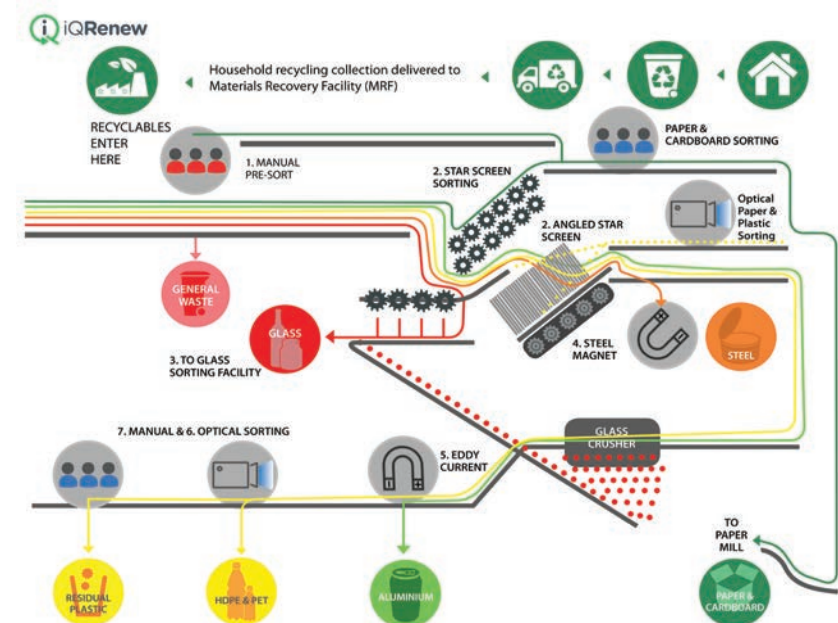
iQRenew

Household recycling collection delivered to Materials Recovery Facility (MRF)

RECYCLABLES ENTER HERE

1. MANUAL PRE-SORT

PAPER & CARDBOARD SORTING

2. STAR SCREEN SORTING

Optical Paper & Plastic Sorting

2. ANGLED STAR SCREEN

GENERAL WASTE

GLASS

3. TO GLASS SORTING FACILITY

4. STEEL MAGNET

STEEL

GLASS CRUSHER

7. MANUAL & 6. OPTICAL SORTING

5. EDDY CURRENT

TO PAPER MILL

RESIDUAL PLASTIC

HDPE & PET

ALUMINIUM

PAPER & CARDBOARD